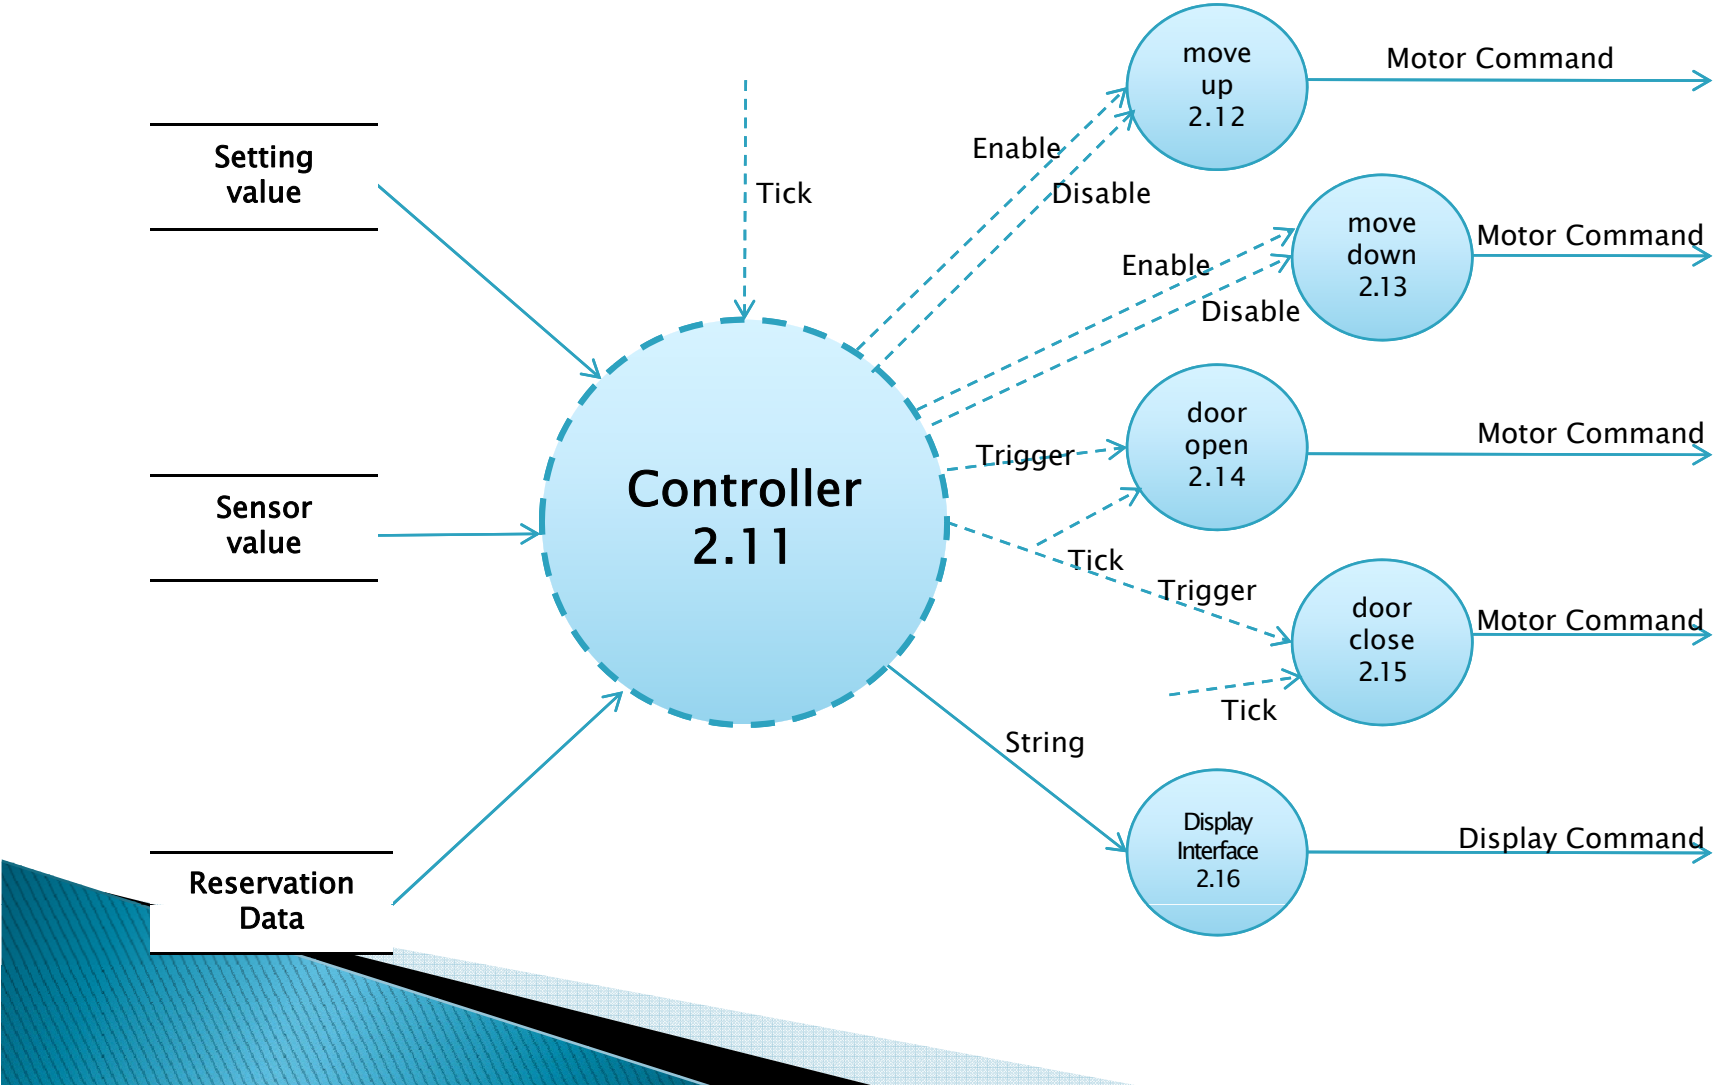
Setting value

Sensor value

Reservation Data

Tick

Controller 2.11

Enable

Disable

move up 2.12

Motor Command

Enable

Disable

move down 2.13

Motor Command

Trigger

door open 2.14

Motor Command

Tick

Trigger

door close 2.15

Motor Command

Tick

String

Display Interface 2.16

Display Command